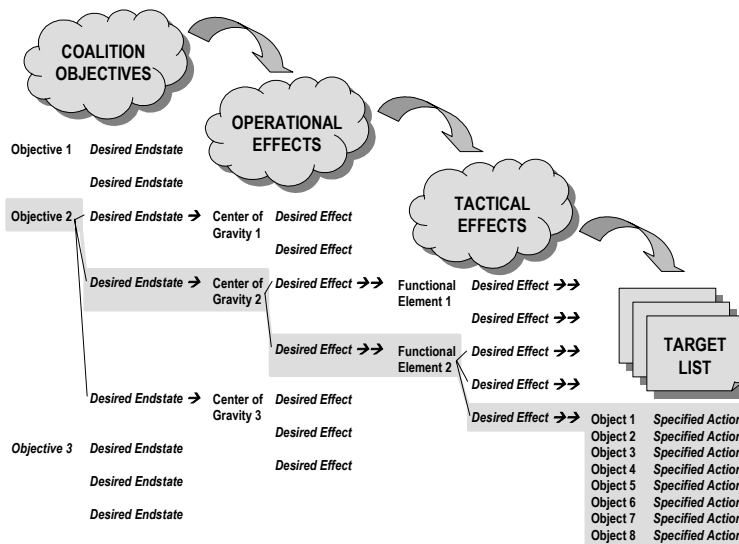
COALITION OBJECTIVES

OPERATIONAL EFFECTS

TACTICAL EFFECTS

TARGET LIST

Objective 1 *Desired Endstate*

*Desired Endstate*

Objective 2 *Desired Endstate* → Center of Gravity 1 *Desired Effect*

*Desired Effect*

*Desired Endstate* → Center of Gravity 2 *Desired Effect* →→ Functional Element 1 *Desired Effect* →→

*Desired Effect* →→

*Desired Effect* →→ Functional Element 2 *Desired Effect* →→

*Desired Effect* →→

*Desired Endstate* → Center of Gravity 3 *Desired Effect*

*Desired Effect* →→

*Desired Effect*

Objective 3 *Desired Endstate* *Desired Effect*

*Desired Endstate*

*Desired Endstate*

| | |
|---|---|
| Object 1 | *Specified Actio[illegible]* |
| Object 2 | *Specified Actio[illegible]* |
| Object 3 | *Specified Actio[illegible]* |
| Object 4 | *Specified Actio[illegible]* |
| Object 5 | *Specified Actio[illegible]* |
| Object 6 | *Specified Actio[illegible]* |
| Object 7 | *Specified Actio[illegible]* |
| Object 8 | *Specified Actio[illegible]* |